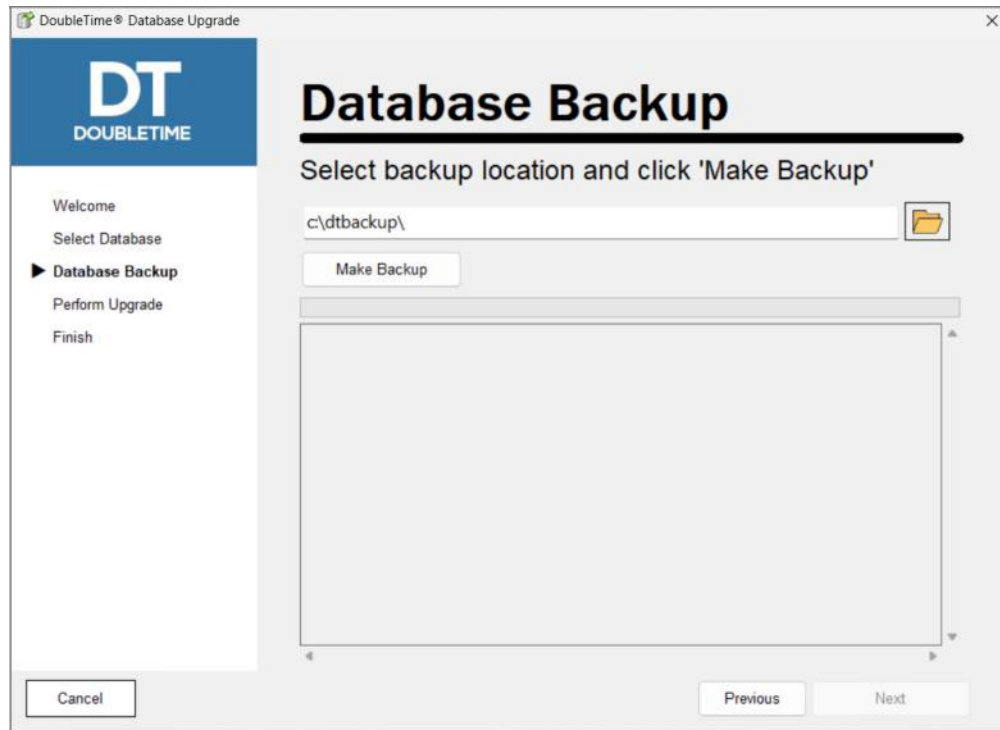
DoubleTime® Database Upgrade

DT
DOUBLETIME

Welcome
Select Database
Database Backup
Perform Upgrade
Finish

Database Backup

Select backup location and click 'Make Backup'

c:\dtbackup\

Make Backup

Cancel

Previous

Next